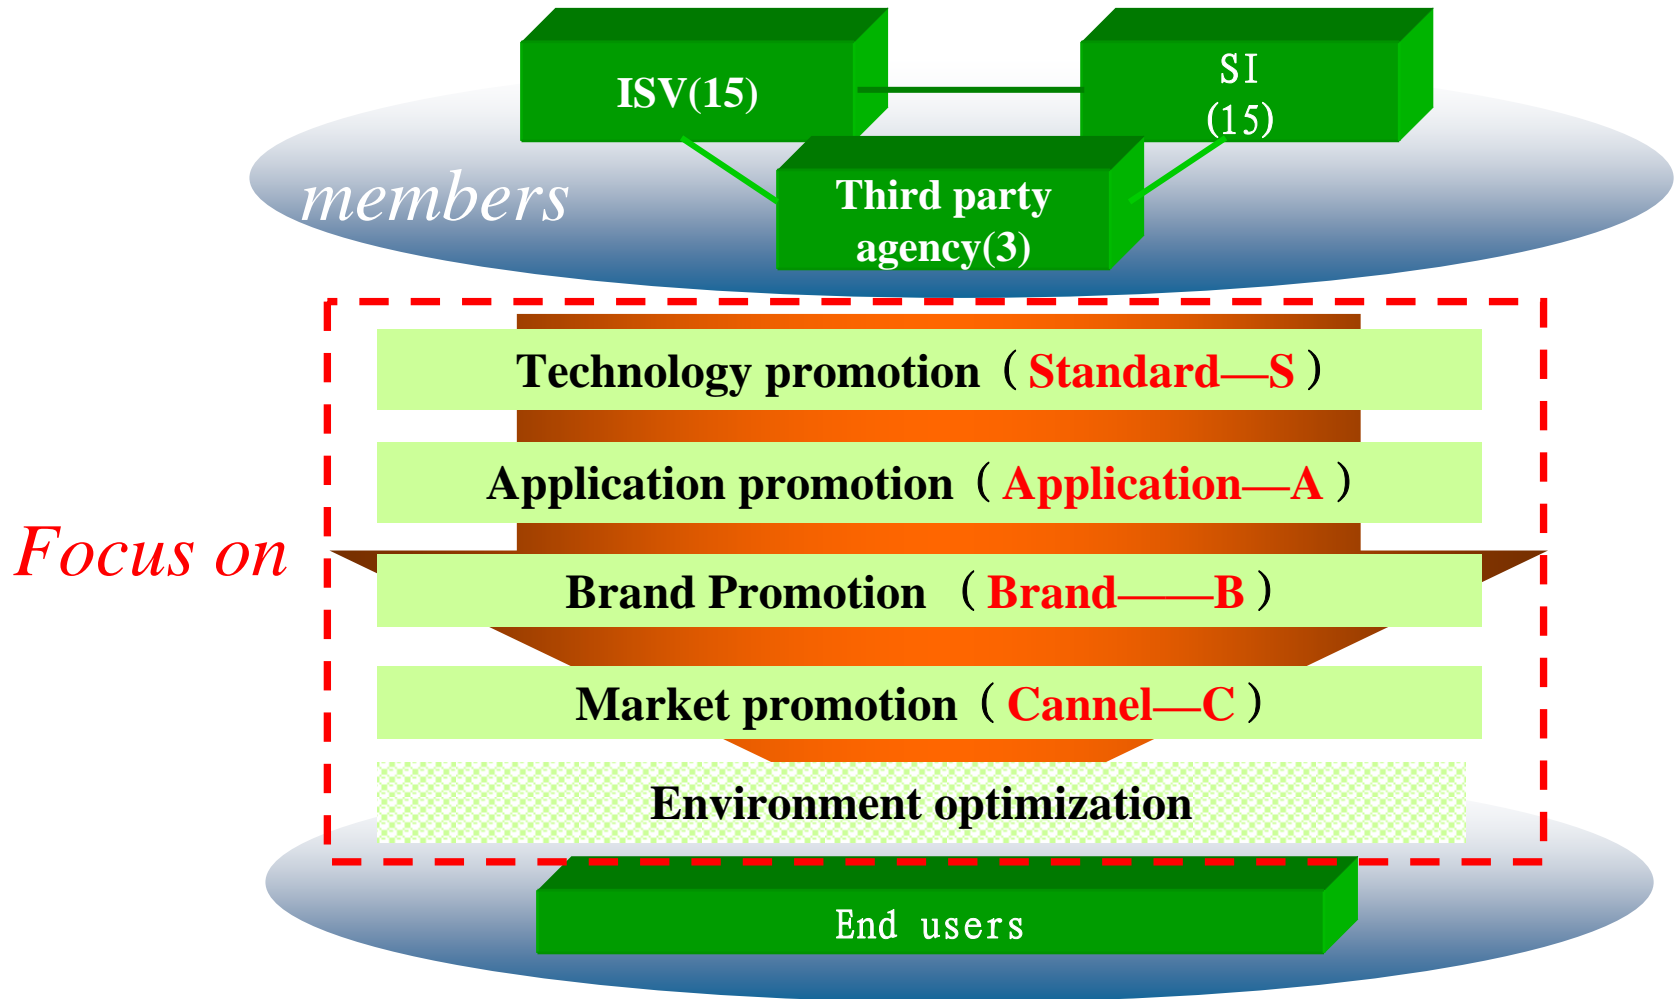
ISV(15)

SI (15)

members

Third party agency(3)

Focus on

Technology promotion（Standard—S）

Application promotion（Application—A）

Brand Promotion （Brand——B）

Market promotion（Cannel—C）

Environment optimization

End users